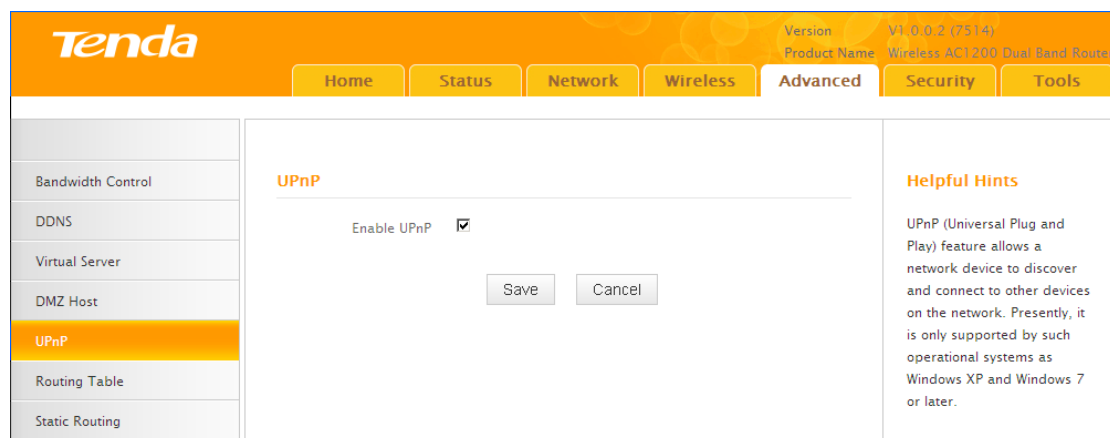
Tenda

Version V1.0.0.2 (7514)
Product Name Wireless AC1200 Dual Band Router

Home Status Network Wireless Advanced Security Tools

Bandwidth Control
DDNS
Virtual Server
DMZ Host
UPnP
Routing Table
Static Routing

UPnP

Enable UPnP ☑

Save Cancel

Helpful Hints

UPnP (Universal Plug and Play) feature allows a network device to discover and connect to other devices on the network. Presently, it is only supported by such operational systems as Windows XP and Windows 7 or later.